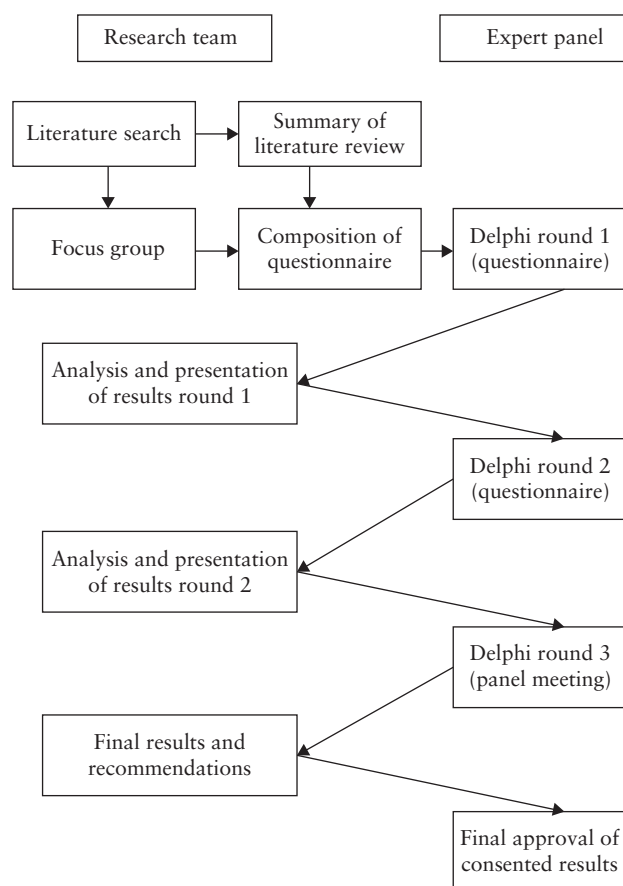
Research team

Expert panel

Literature search

Summary of literature review

Focus group

Composition of questionnaire

Delphi round 1 (questionnaire)

Analysis and presentation of results round 1

Delphi round 2 (questionnaire)

Analysis and presentation of results round 2

Delphi round 3 (panel meeting)

Final results and recommendations

Final approval of consented results